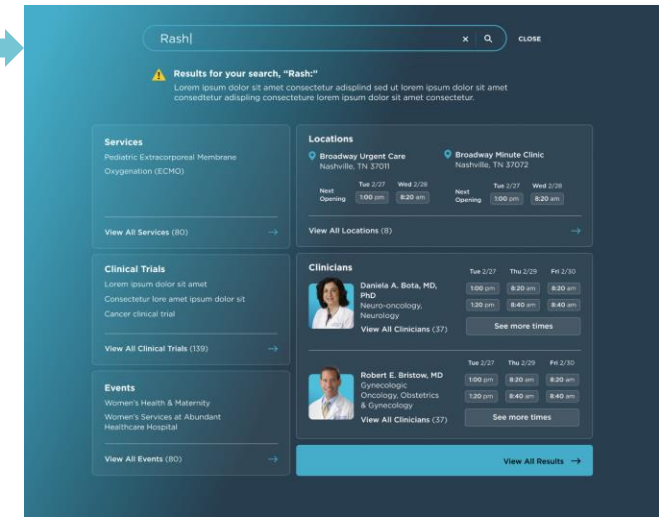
Rash|

CLOSE

Results for your search, "Rash:"

Lorem ipsum dolor sit amet consectetur adisplind sed ut lorem ipsum dolor sit amet consedtetur adispling consectetur lorem ipsum dolor sit amet consectetur.

Services

Pediatric Extracorporeal Membrane Oxygenation (ECMO)

View All Services (80)

Clinical Trials

Lorem ipsum dolor sit amet

Consectetur lore amet ipsum dolor sit

Cancer clinical trial

View All Clinical Trials (139)

Events

Women's Health & Maternity

Women's Services at Abundant Healthcare Hospital

View All Events (80)

Locations

Broadway Urgent Care
Nashville, TN 37011

Next Opening

Tue 2/27 1:00 pm

Wed 2/28 8:20 am

Broadway Minute Clinic
Nashville, TN 37072

Next Opening

Tue 2/27 1:00 pm

Wed 2/28 8:20 am

View All Locations (8)

Clinicians

Daniela A. Bota, MD, PhD
Neuro-oncology, Neurology

View All Clinicians (37)

| Tue 2/27 | Thu 2/29 | Fri 2/30 |
|---|---|---|
| 1:00 pm | 8:20 am | 8:20 am |
| 1:20 pm | 8:40 am | 8:40 am |

See more times

Robert E. Bristow, MD
Gynecologic Oncology, Obstetrics & Gynecology

View All Clinicians (37)

| Tue 2/27 | Thu 2/29 | Fri 2/30 |
|---|---|---|
| 1:00 pm | 8:20 am | 8:20 am |
| 1:20 pm | 8:40 am | 8:40 am |

See more times

View All Results